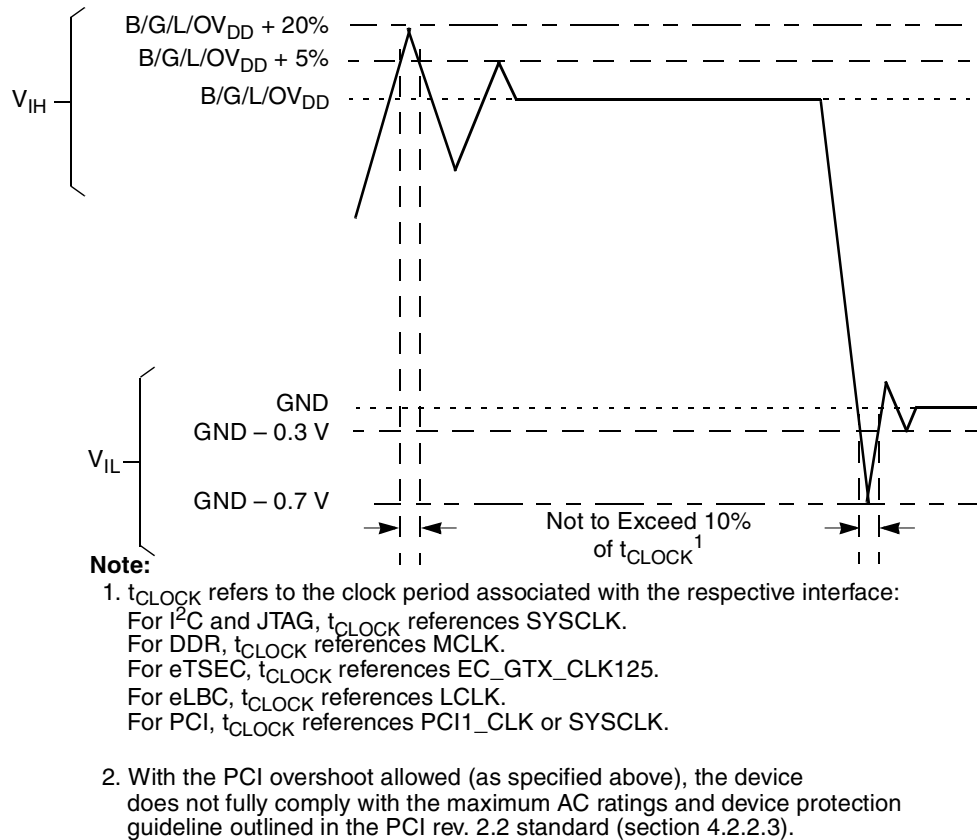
B/G/L/OV$_{DD}$ + 20%
B/G/L/OV$_{DD}$ + 5%
V$_{IH}$
B/G/L/OV$_{DD}$

GND
GND – 0.3 V
V$_{IL}$
GND – 0.7 V

Not to Exceed 10% of t$_{CLOCK}$$^1$

**Note:**

1. t$_{CLOCK}$ refers to the clock period associated with the respective interface:
For I$^2$C and JTAG, t$_{CLOCK}$ references SYSCLK.
For DDR, t$_{CLOCK}$ references MCLK.
For eTSEC, t$_{CLOCK}$ references EC_GTX_CLK125.
For eLBC, t$_{CLOCK}$ references LCLK.
For PCI, t$_{CLOCK}$ references PCI1_CLK or SYSCLK.

2. With the PCI overshoot allowed (as specified above), the device does not fully comply with the maximum AC ratings and device protection guideline outlined in the PCI rev. 2.2 standard (section 4.2.2.3).